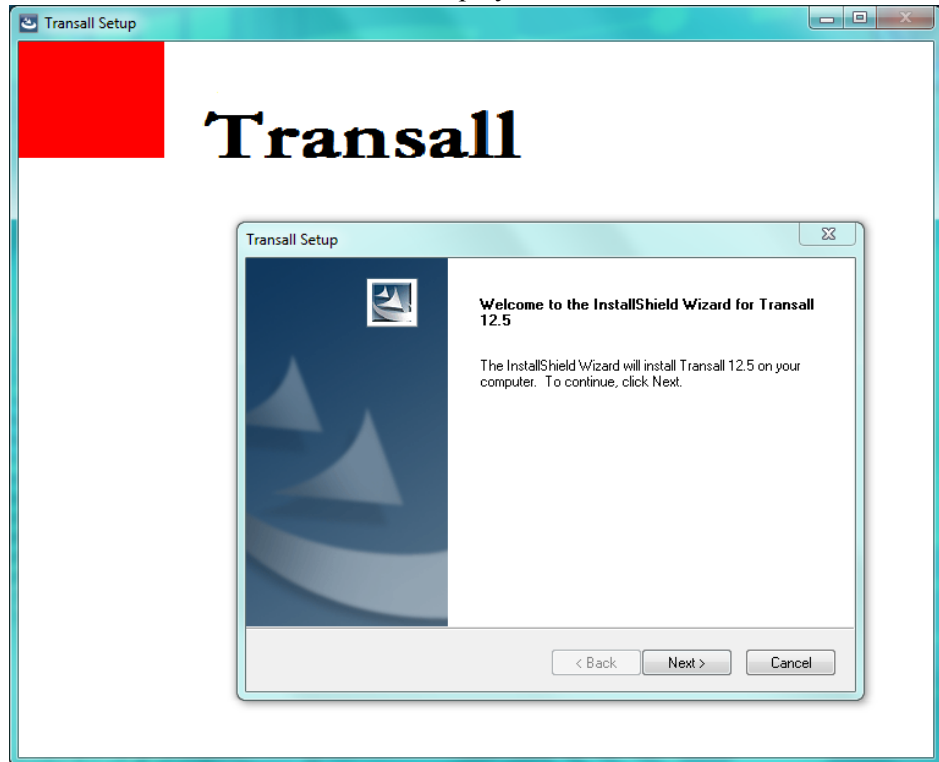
Transall Setup

Transall

Transall Setup

Welcome to the InstallShield Wizard for Transall 12.5

The InstallShield Wizard will install Transall 12.5 on your computer. To continue, click Next.

< Back Next > Cancel